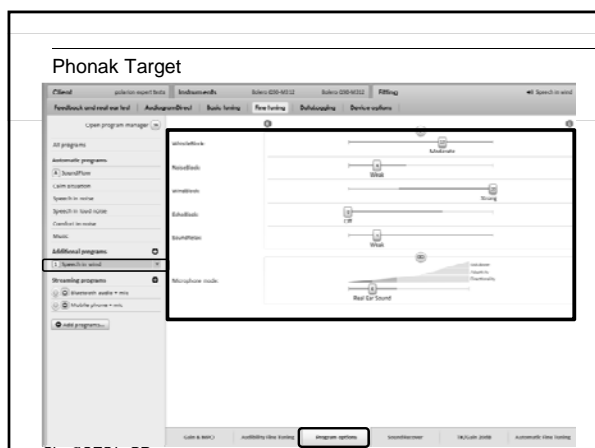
Phonak Target

Client | solariun expert tests | Instruments | Bolero Q50-M312 | Bolero Q50-M312 | Fitting | Speech in wind

Feedback and real ear test | AudiogramDirect | Basic tuning | Fine tuning | Datalogging | Device options

Open program manager

All programs

Automatic programs

SoundFlow

Calm situation

Speech in noise

Speech in loud noise

Comfort in noise

Music

Additional programs

Speech in wind

Streaming programs

Bluetooth audio + mic

Mobile phone + mic

Add programs...

WindBlock | Moderate

NoiseBlock | Weak

WhistleBlock | Strong

EchoBlock | Off

SoundRelax | Weak

Microphone mode | Real Ear Sound

Gain & MPO | Audibility fine tuning | Program options | SoundRecover | TK/Gain 2ndB | Automatic fine tuning